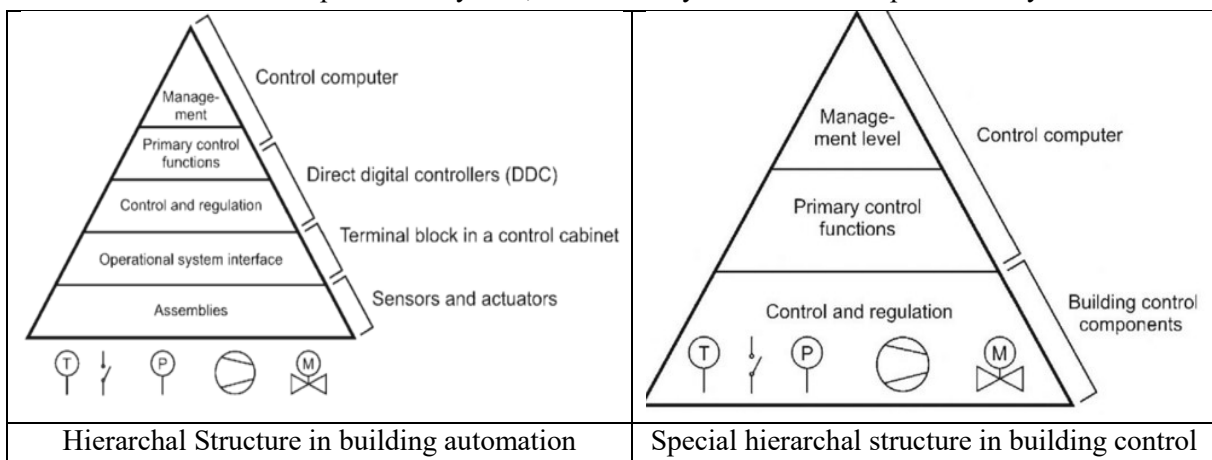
| Management | Control computer |
|---|---|

Manage-ment

Primary control functions

Control and regulation

Operational system interface

Assemblies

Control computer

Direct digital controllers (DDC)

Terminal block in a control cabinet

Sensors and actuators

T P M

Manage-ment level

Primary control functions

Control and regulation

T P M

Control computer

Building control components

| Hierarchal Structure in building automation | Special hierarchal structure in building control |
|---|---|